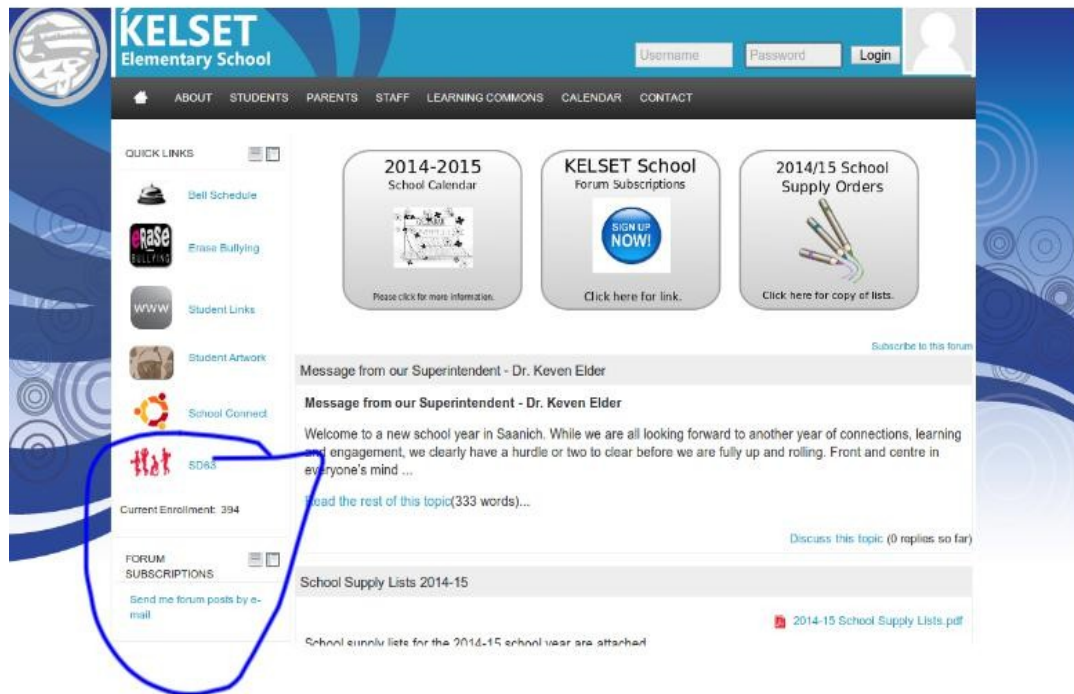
KELSET
Elementary School

Username Password Login

ABOUT STUDENTS PARENTS STAFF LEARNING COMMONS CALENDAR CONTACT

QUICK LINKS

Bell Schedule

Erase Bullying

Student Links

Student Artwork

School Connect

SD63

Current Enrollment: 394

FORUM SUBSCRIPTIONS

Send me forum posts by e-mail

2014-2015
School Calendar
Please click for more information.

KELSET School
Forum Subscriptions
SIGN UP NOW!
Click here for link.

2014/15 School Supply Orders
Click here for copy of lists.

Subscribe to this forum

Message from our Superintendent - Dr. Keven Elder

Message from our Superintendent - Dr. Keven Elder

Welcome to a new school year in Saanich. While we are all looking forward to another year of connections, learning and engagement, we clearly have a hurdle or two to clear before we are fully up and rolling. Front and centre in everyone's mind ...

Read the rest of this topic(333 words)...

Discuss this topic (0 replies so far)

School Supply Lists 2014-15

2014-15 School Supply Lists.pdf

School supply lists for the 2014-15 school year are attached